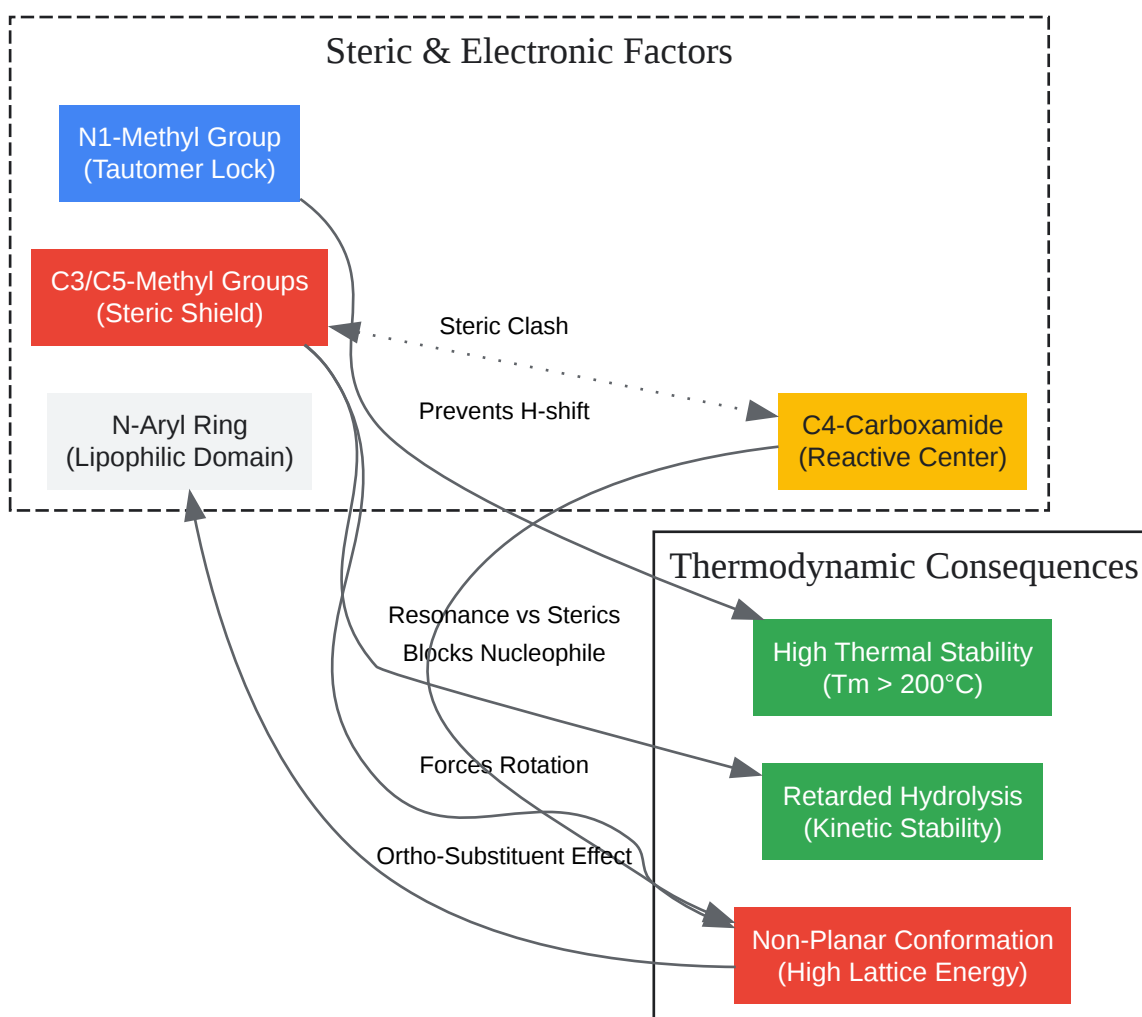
Steric & Electronic Factors

N1-Methyl Group
(Tautomer Lock)

C3/C5-Methyl Groups
(Steric Shield)

N-Aryl Ring
(Lipophilic Domain)

Steric Clash

Prevents H-shift

C4-Carboxamide
(Reactive Center)

Thermodynamic Consequences

Resonance vs Sterics

Blocks Nucleophile

High Thermal Stability
(Tm > 200°C)

Forces Rotation

Retarded Hydrolysis
(Kinetic Stability)

Ortho-Substituent Effect

Non-Planar Conformation
(High Lattice Energy)